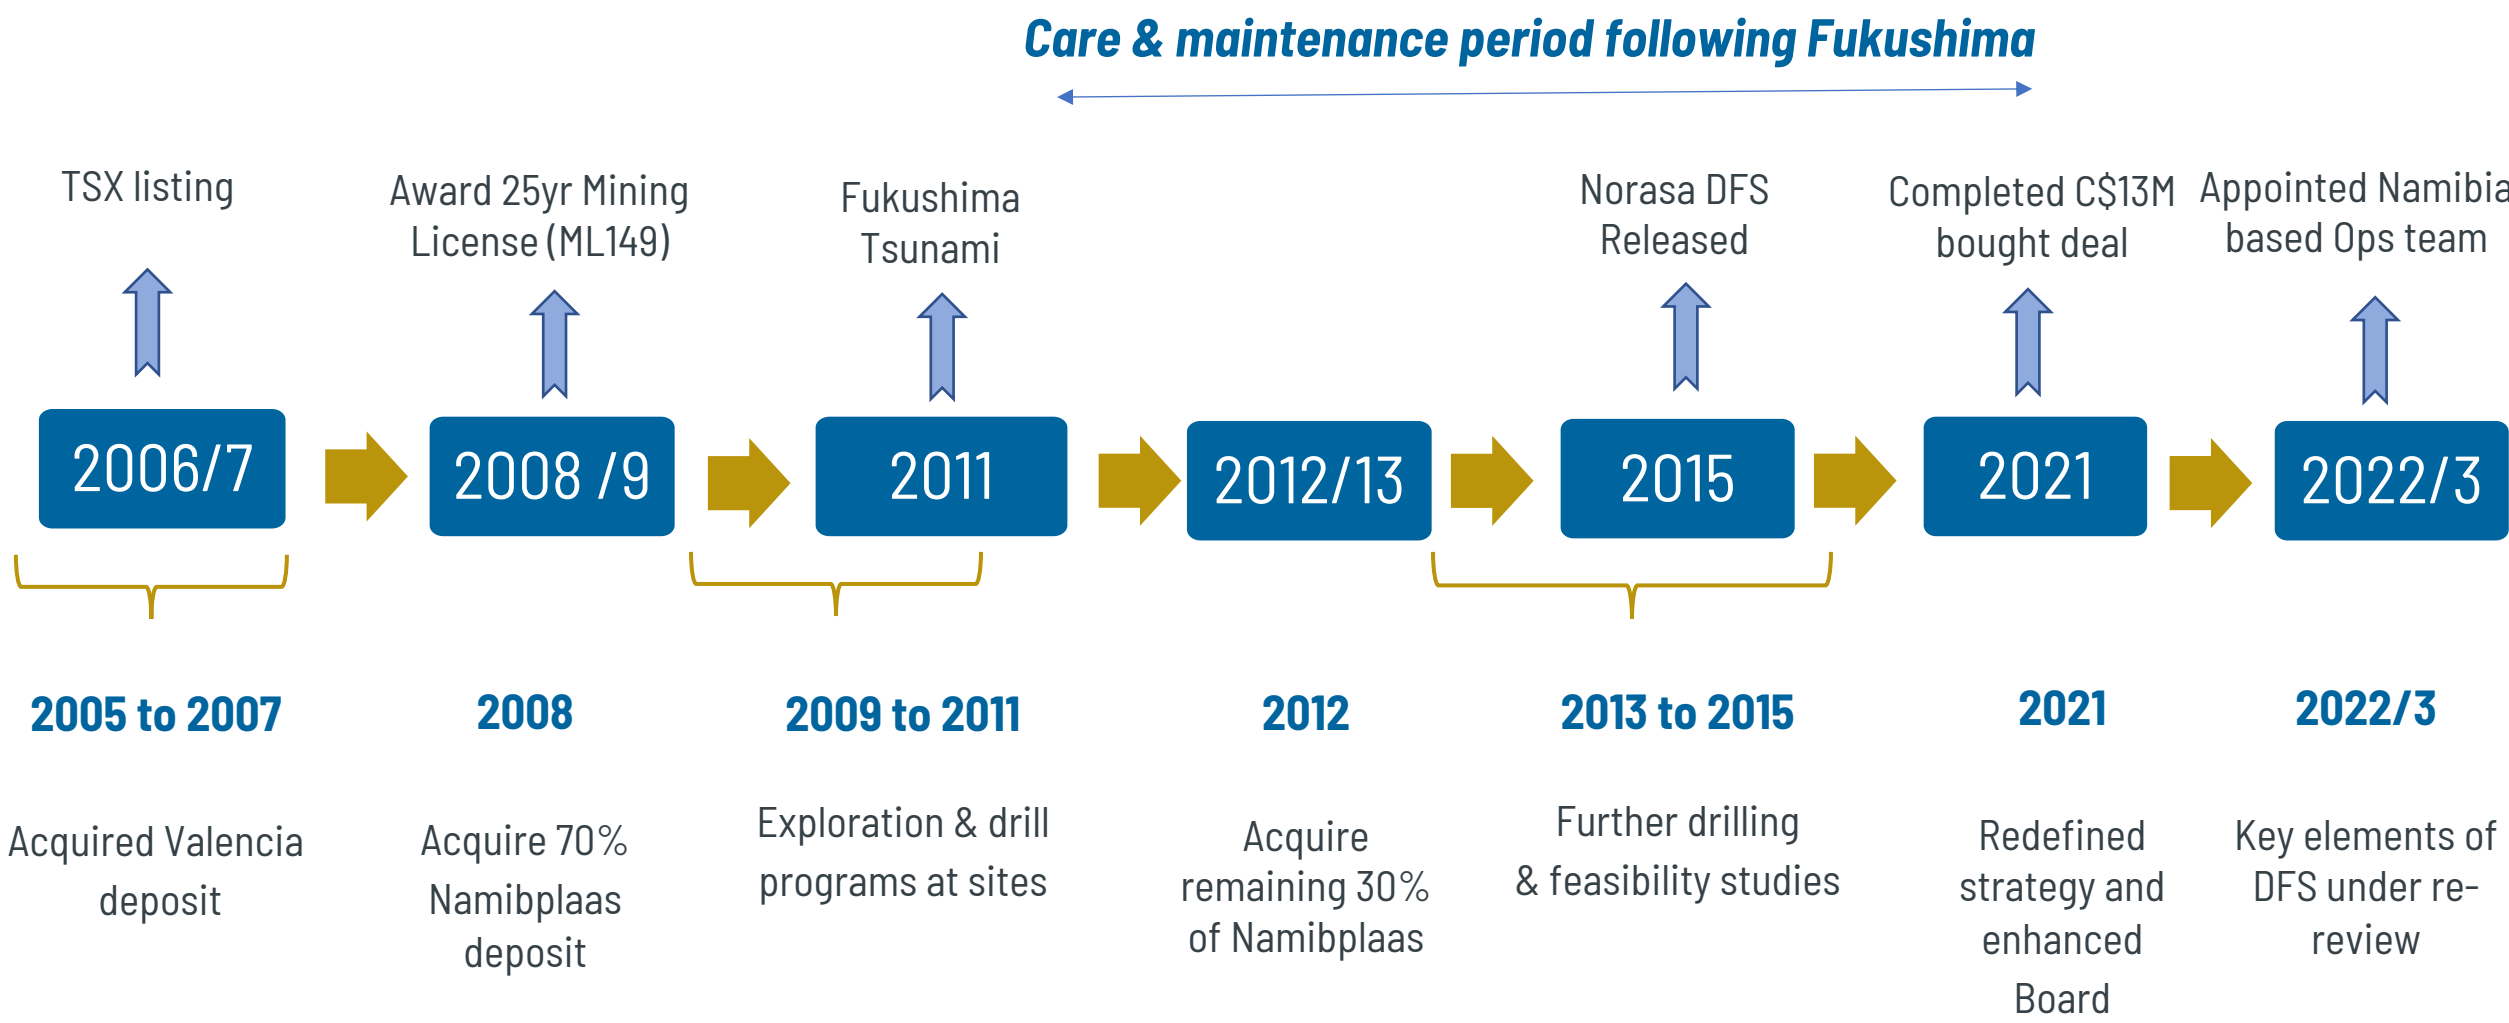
Care & maintenance period following Fukushima

TSX listing

Award 25yr Mining License (ML149)

Fukushima Tsunami

Norasa DFS Released

Completed C$13M bought deal

Appointed Namibia based Ops team

2006/7

2008 /9

2011

2012/13

2015

2021

2022/3

2005 to 2007

Acquired Valencia deposit

2008

Acquire 70% Namibplaas deposit

2009 to 2011

Exploration & drill programs at sites

2012

Acquire remaining 30% of Namibplaas

2013 to 2015

Further drilling & feasibility studies

2021

Redefined strategy and enhanced Board

2022/3

Key elements of DFS under re-review